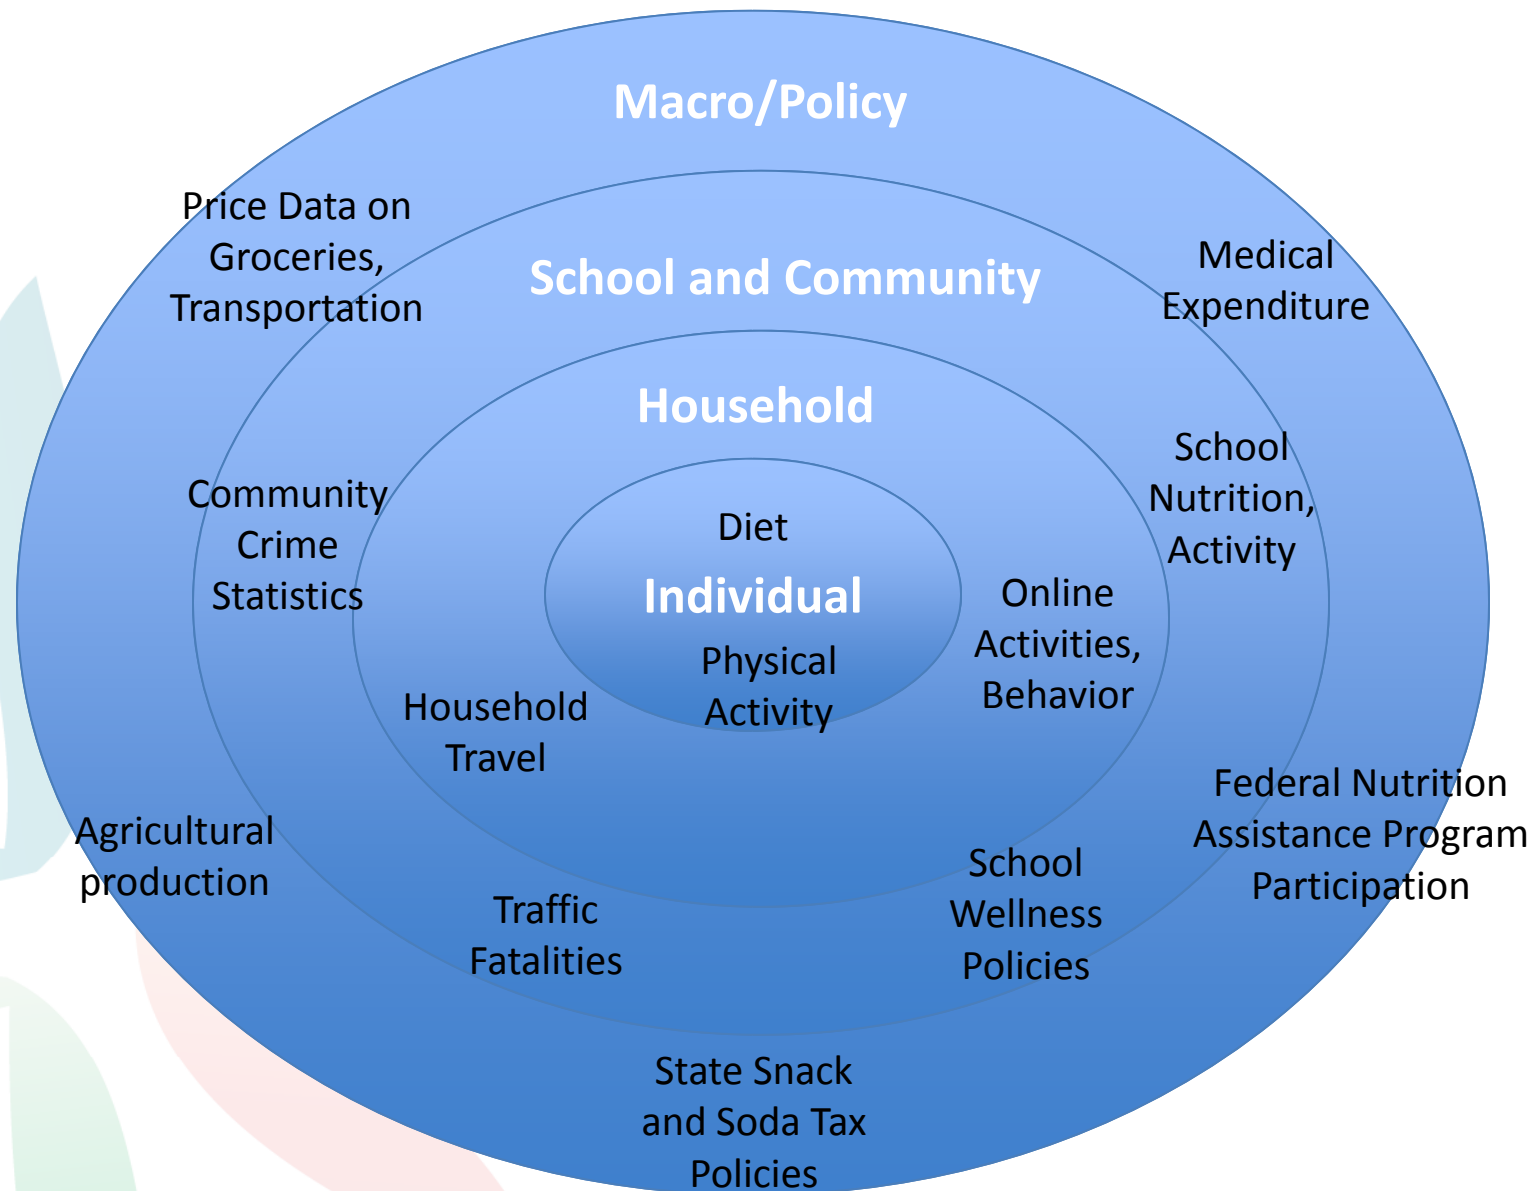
Macro/Policy

Price Data on Groceries, Transportation

School and Community

Medical Expenditure

Household

Community Crime Statistics

School Nutrition, Activity

Diet

Individual

Physical Activity

Online Activities, Behavior

Household Travel

Federal Nutrition Assistance Program Participation

Agricultural production

School Wellness Policies

Traffic Fatalities

State Snack and Soda Tax Policies